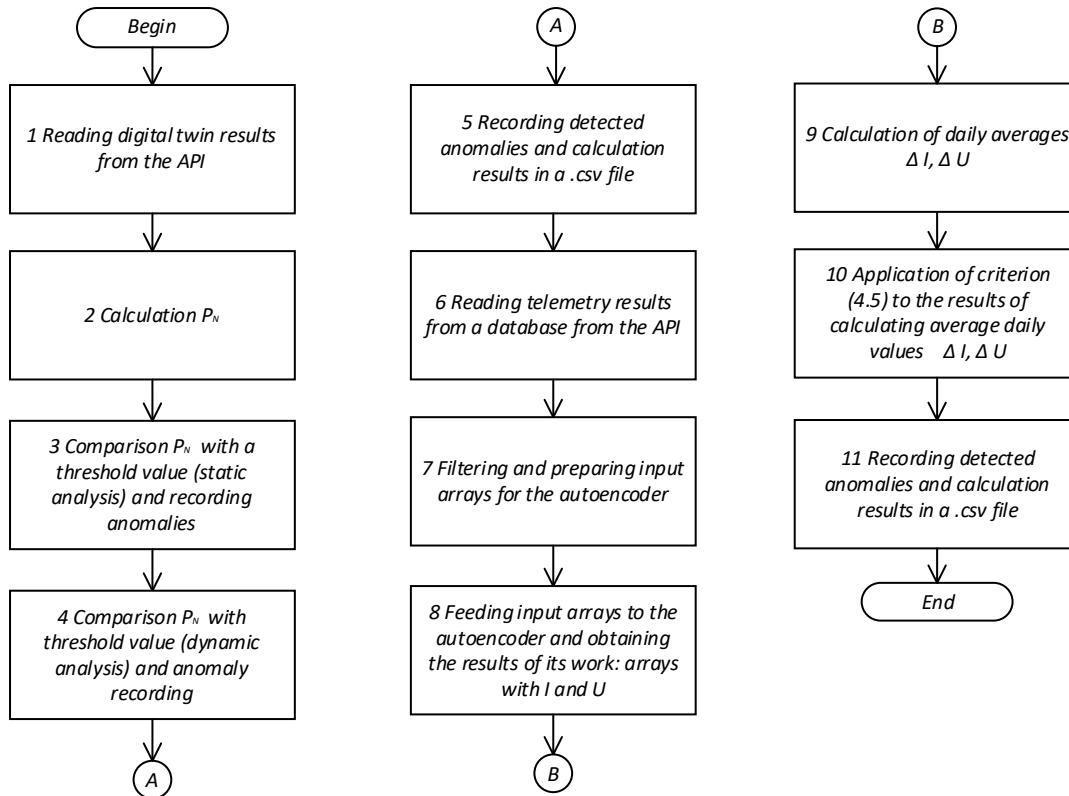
Begin

1 Reading digital twin results from the API

2 Calculation $P_N$

3 Comparison $P_N$ with a threshold value (static analysis) and recording anomalies

4 Comparison $P_N$ with threshold value (dynamic analysis) and anomaly recording

A

A

5 Recording detected anomalies and calculation results in a .csv file

6 Reading telemetry results from a database from the API

7 Filtering and preparing input arrays for the autoencoder

8 Feeding input arrays to the autoencoder and obtaining the results of its work: arrays with I and U

B

B

9 Calculation of daily averages $\Delta I$, $\Delta U$

10 Application of criterion (4.5) to the results of calculating average daily values $\Delta I$, $\Delta U$

11 Recording detected anomalies and calculation results in a .csv file

End